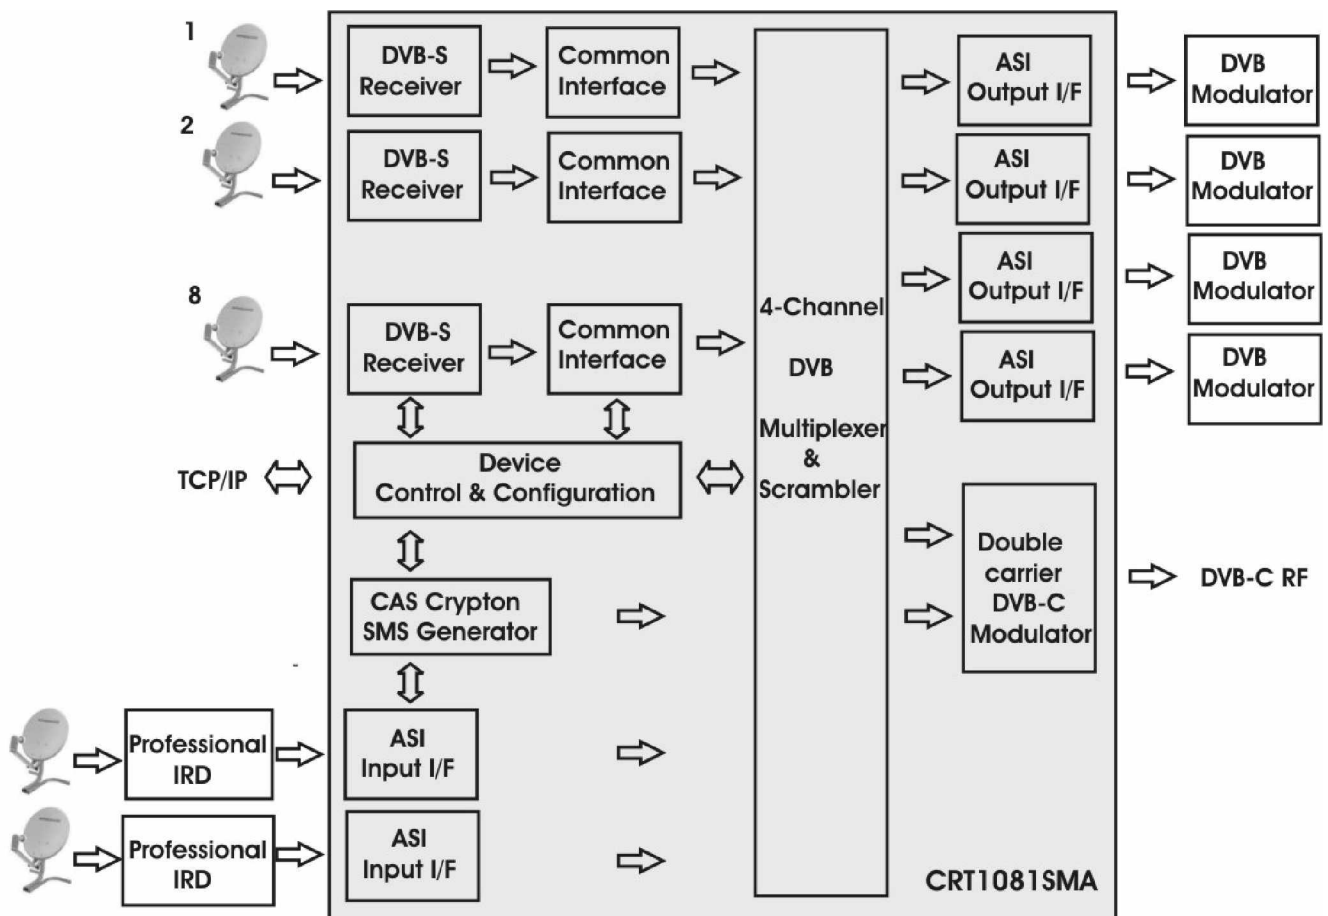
1

DVB-S Receiver

Common Interface

2

DVB-S Receiver

Common Interface

8

DVB-S Receiver

Common Interface

TCP/IP

Device Control & Configuration

CAS Crypton SMS Generator

Professional IRD

ASI Input I/F

Professional IRD

ASI Input I/F

4-Channel DVB Multiplexer & Scrambler

ASI Output I/F

ASI Output I/F

ASI Output I/F

ASI Output I/F

DVB Modulator

DVB Modulator

DVB Modulator

DVB Modulator

Double carrier DVB-C Modulator

DVB-C RF

CRT1081SMA